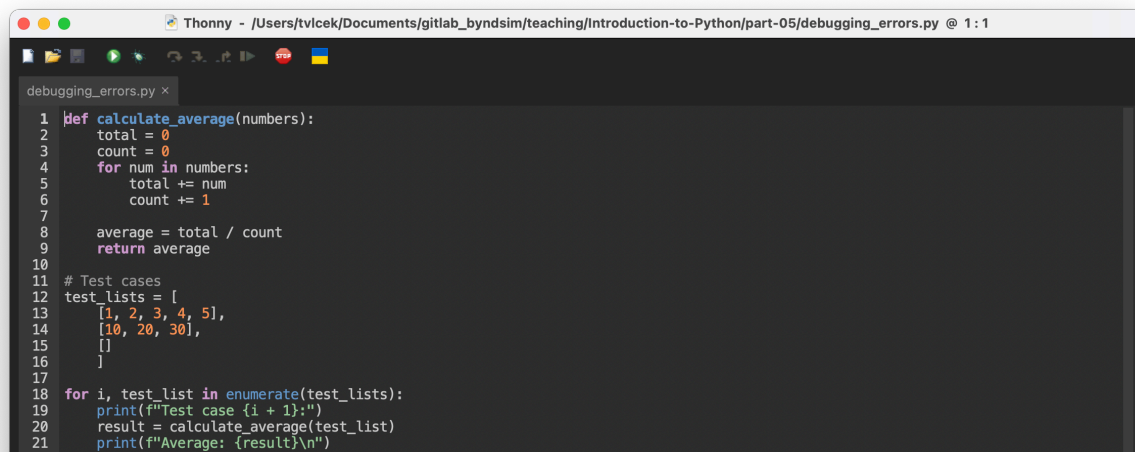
Thonny - /Users/tvlcek/Documents/gitlab_byndsim/teaching/Introduction-to-Python/part-05/debugging_errors.py @ 1 : 1

debugging_errors.py ×

1 def calculate_average(numbers):
2     total = 0
3     count = 0
4     for num in numbers:
5         total += num
6         count += 1
7
8     average = total / count
9     return average
10
11 # Test cases
12 test_lists = [
13     [1, 2, 3, 4, 5],
14     [10, 20, 30],
15     []
16     ]
17
18 for i, test_list in enumerate(test_lists):
19     print(f"Test case {i + 1}:")
20     result = calculate_average(test_list)
21     print(f"Average: {result}\n")